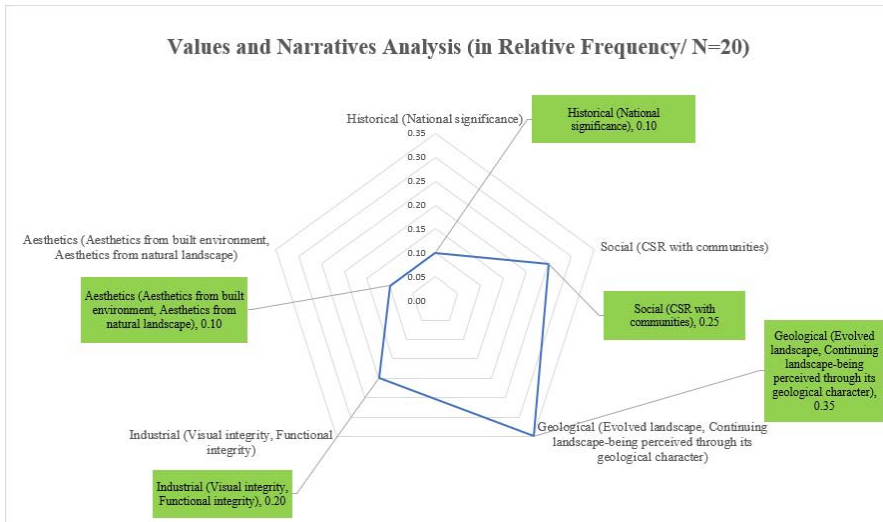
Values and Narratives Analysis (in Relative Frequency/ N=20)

Historical (National significance)

Historical (National significance), 0.10

0.35
0.30
0.25
0.20
0.15
0.10
0.05
0.00

Aesthetics (Aesthetics from built environment, Aesthetics from natural landscape)

Social (CSR with communities)

Aesthetics (Aesthetics from built environment, Aesthetics from natural landscape), 0.10

Social (CSR with communities), 0.25

Geological (Evolved landscape, Continuing landscape-being perceived through its geological character), 0.35

Geological (Evolved landscape, Continuing landscape-being perceived through its geological character)

Industrial (Visual integrity, Functional integrity)

Industrial (Visual integrity, Functional integrity), 0.20